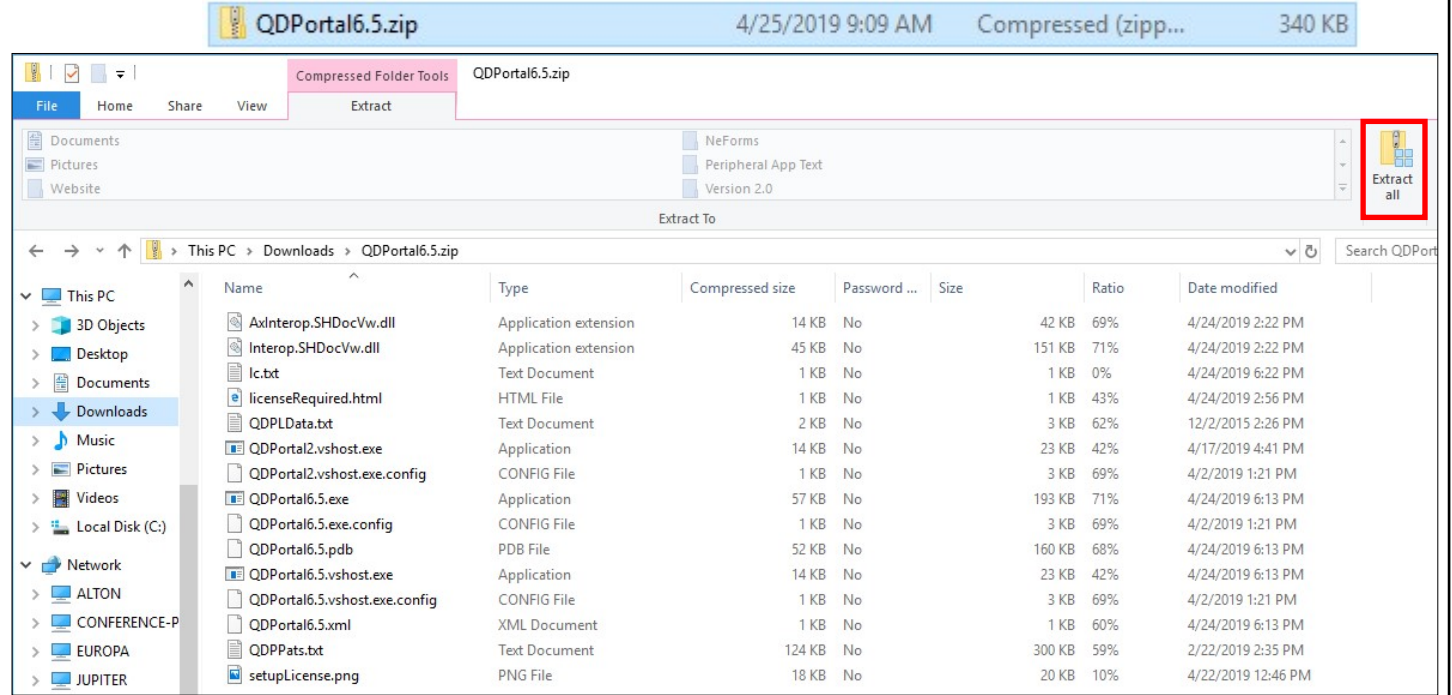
QDPortal6.5.zip 4/25/2019 9:09 AM Compressed (zipp... 340 KB

Compressed Folder Tools QDPortal6.5.zip

File Home Share View Extract

Documents
Pictures
Website

NeForms
Peripheral App Text
Version 2.0

Extract all

Extract To

This PC > Downloads > QDPortal6.5.zip

Search QDPort

This PC
3D Objects
Desktop
Documents
Downloads
Music
Pictures
Videos
Local Disk (C:)
Network
ALTON
CONFERENCE-P
EUROPA
JUPITER

| Name | Type | Compressed size | Password ... | Size | Ratio | Date modified |
|---|---|---|---|---|---|---|
| AxInterop.SHDocVw.dll | Application extension | 14 KB | No | 42 KB | 69% | 4/24/2019 2:22 PM |
| Interop.SHDocVw.dll | Application extension | 45 KB | No | 151 KB | 71% | 4/24/2019 2:22 PM |
| lc.txt | Text Document | 1 KB | No | 1 KB | 0% | 4/24/2019 6:22 PM |
| licenseRequired.html | HTML File | 1 KB | No | 1 KB | 43% | 4/24/2019 2:56 PM |
| QDPLData.txt | Text Document | 2 KB | No | 3 KB | 62% | 12/2/2015 2:26 PM |
| QDPortal2.vshost.exe | Application | 14 KB | No | 23 KB | 42% | 4/17/2019 4:41 PM |
| QDPortal2.vshost.exe.config | CONFIG File | 1 KB | No | 3 KB | 69% | 4/2/2019 1:21 PM |
| QDPortal6.5.exe | Application | 57 KB | No | 193 KB | 71% | 4/24/2019 6:13 PM |
| QDPortal6.5.exe.config | CONFIG File | 1 KB | No | 3 KB | 69% | 4/2/2019 1:21 PM |
| QDPortal6.5.pdb | PDB File | 52 KB | No | 160 KB | 68% | 4/24/2019 6:13 PM |
| QDPortal6.5.vshost.exe | Application | 14 KB | No | 23 KB | 42% | 4/24/2019 6:13 PM |
| QDPortal6.5.vshost.exe.config | CONFIG File | 1 KB | No | 3 KB | 69% | 4/2/2019 1:21 PM |
| QDPortal6.5.xml | XML Document | 1 KB | No | 1 KB | 60% | 4/24/2019 6:13 PM |
| QDPPats.txt | Text Document | 124 KB | No | 300 KB | 59% | 2/22/2019 2:35 PM |
| setupLicense.png | PNG File | 18 KB | No | 20 KB | 10% | 4/22/2019 12:46 PM |